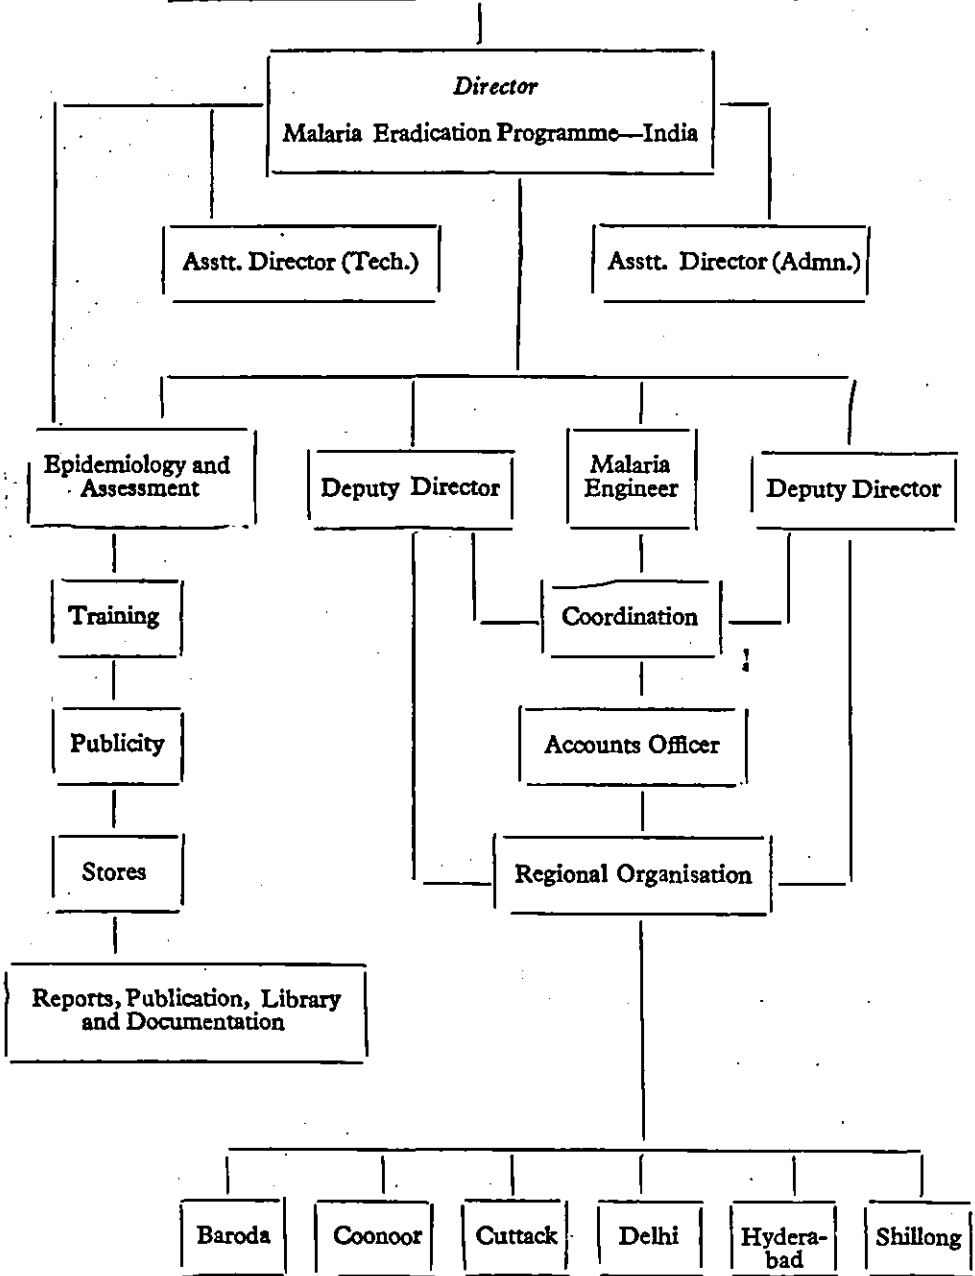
Director
Malaria Eradication Programme—India

Asstt. Director (Tech.)

Asstt. Director (Admn.)

Epidemiology and Assessment

Deputy Director

Malaria Engineer

Deputy Director

Training

Coordination

Publicity

Accounts Officer

Stores

Regional Organisation

Reports, Publication, Library and Documentation

Baroda

Coonoor

Cuttack

Delhi

Hyderabad

Shillong